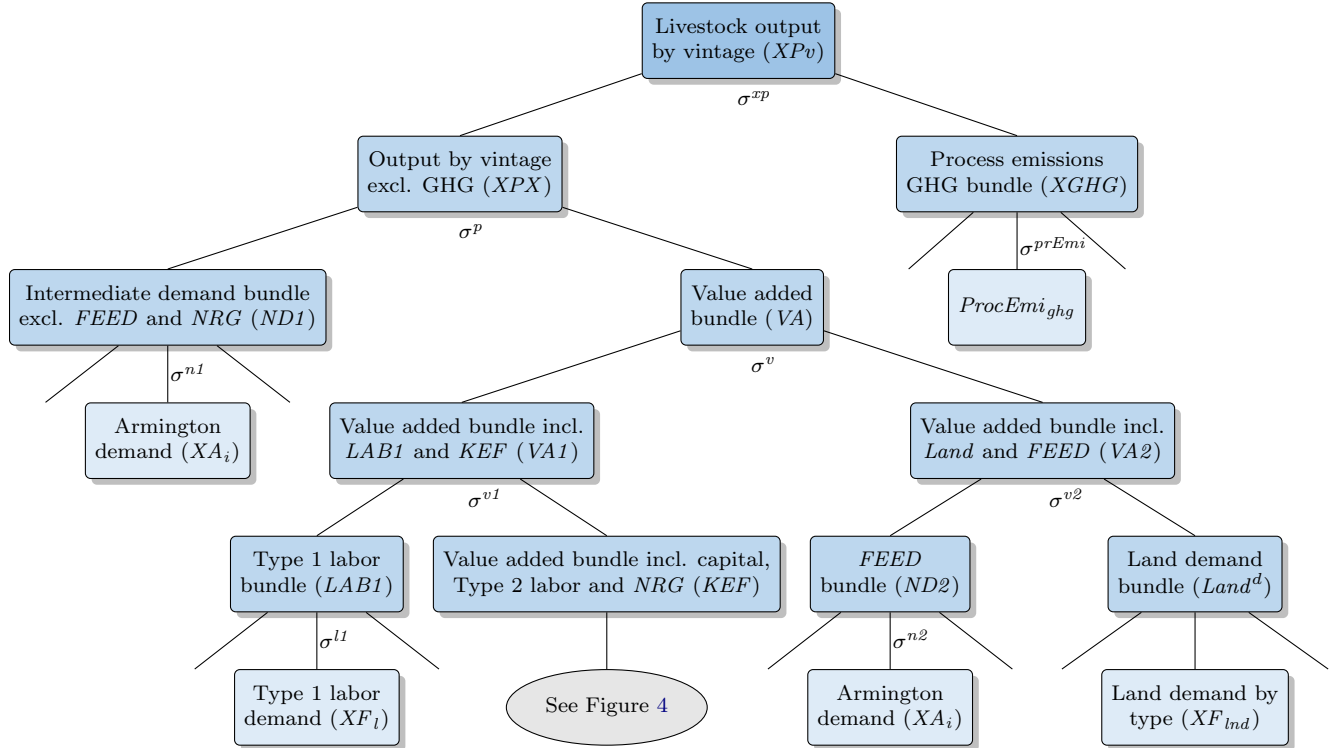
Livestock output by vintage ($XPv$)

$\sigma^{xp}$

Output by vintage excl. GHG ($XPX$)

Process emissions GHG bundle ($XGHG$)

$\sigma^{p}$

$\sigma^{prEmi}$

$ProcEmi_{ghg}$

Intermediate demand bundle excl. $FEED$ and $NRG$ ($ND1$)

Value added bundle ($VA$)

$\sigma^{n1}$

Armington demand ($XA_i$)

$\sigma^{v}$

Value added bundle incl. $LAB1$ and $KEF$ ($VA1$)

Value added bundle incl. $Land$ and $FEED$ ($VA2$)

$\sigma^{v1}$

$\sigma^{v2}$

Type 1 labor bundle ($LAB1$)

Value added bundle incl. capital, Type 2 labor and $NRG$ ($KEF$)

$FEED$ bundle ($ND2$)

Land demand bundle ($Land^d$)

$\sigma^{l1}$

$\sigma^{n2}$

Type 1 labor demand ($XF_l$)

See Figure 4

Armington demand ($XA_i$)

Land demand by type ($XF_{lnd}$)